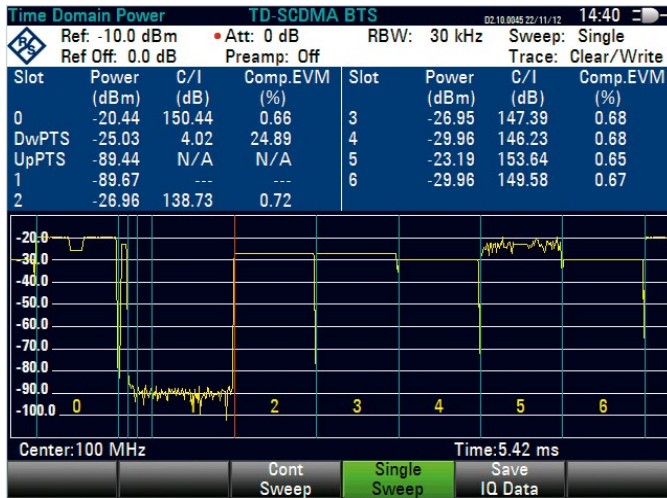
Time Domain Power TD-SCDMA BTS D2.10.0045 22/11/12 14:40

Ref: -10.0 dBm • Att: 0 dB RBW: 30 kHz Sweep: Single
Ref Off: 0.0 dB Preamp: Off Trace: Clear/Write

| Slot | Power (dBm) | C/I (dB) | Comp.EVM (%) | Slot | Power (dBm) | C/I (dB) | Comp.EVM (%) |
|---|---|---|---|---|---|---|---|
| 0 | -20.44 | 150.44 | 0.66 | 3 | -26.95 | 147.39 | 0.68 |
| DwPTS | -25.03 | 4.02 | 24.89 | 4 | -29.96 | 146.23 | 0.68 |
| UpPTS | -89.44 | N/A | N/A | 5 | -23.19 | 153.64 | 0.65 |
| 1 | -89.67 | --- | --- | 6 | -29.96 | 149.58 | 0.67 |
| 2 | -26.96 | 138.73 | 0.72 | | | | |

-20.0
-30.0
-40.0
-50.0
-60.0
-70.0
-80.0
-90.0
-100.0
0 1 2 3 4 5 6

Center:100 MHz Time:5.42 ms

Cont Sweep
Single Sweep
Save IQ Data